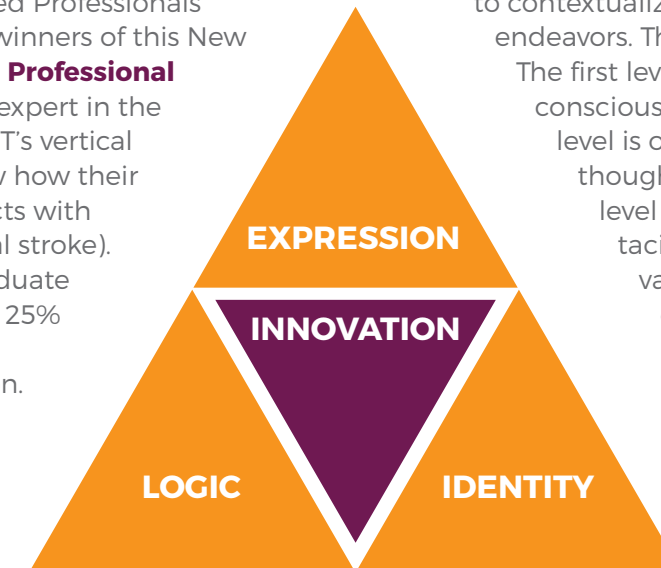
ed Professionals
winners of this New
Professional
expert in the
T's vertical
how their
cts with
l stroke).
duate
25%

n.

EXPRESSION

INNOVATION

LOGIC

IDENTITY

to contextualiz
endeavors. Th
The first lev
conscious
level is c
though
level
taci
va